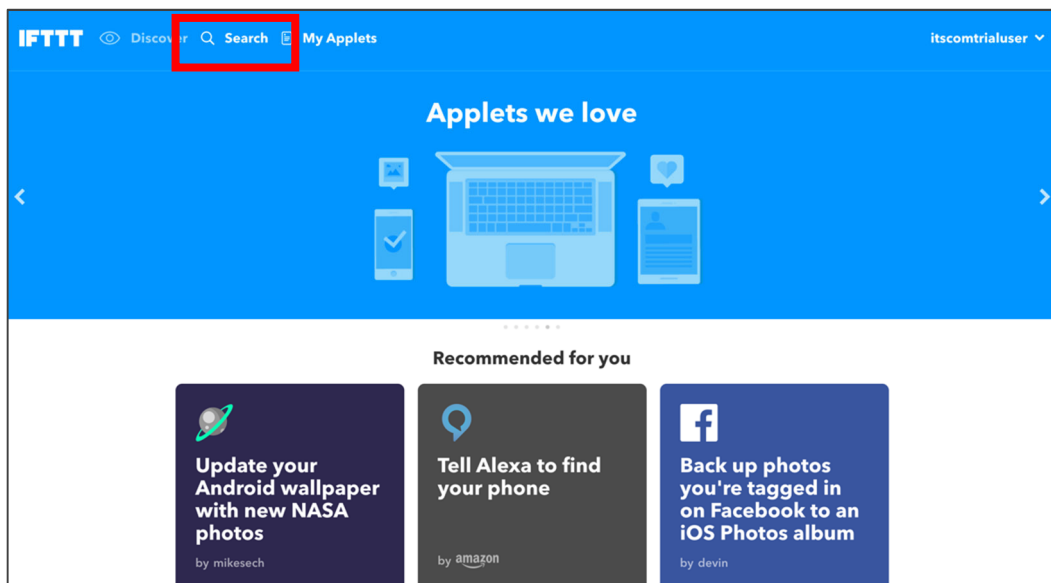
IFTTT Discover Search My Applets itscomtrialuser

Applets we love

Recommended for you

Update your Android wallpaper with new NASA photos

by mikesech

Tell Alexa to find your phone

by amazon

Back up photos you're tagged in on Facebook to an iOS Photos album

by devin